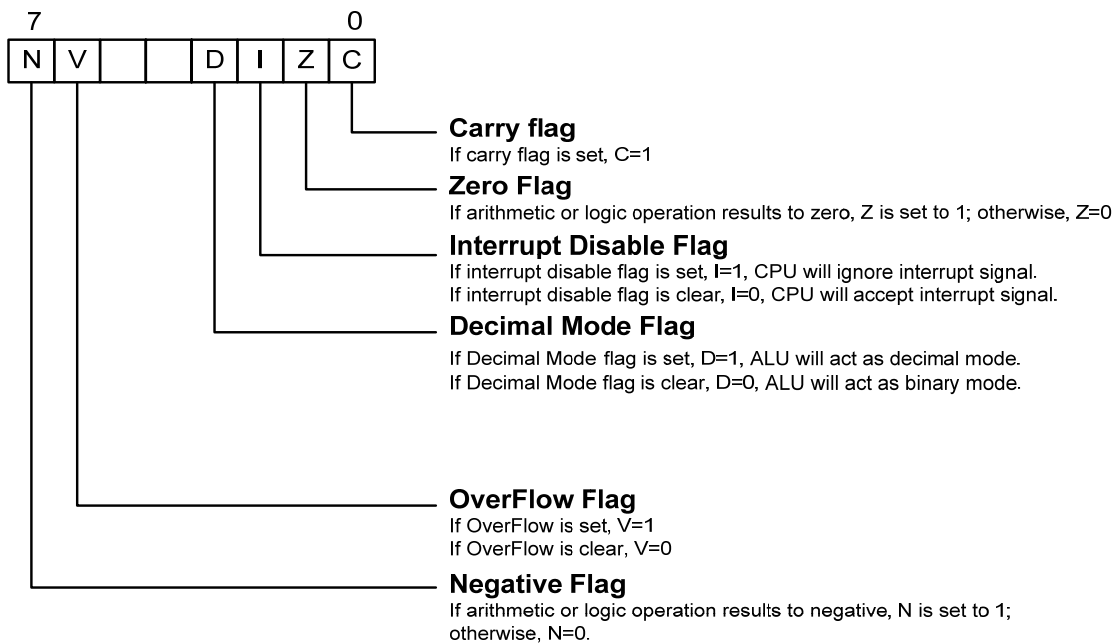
7 0

| N | V | | | D | I | Z | C |
|---|---|---|---|---|---|---|---|

**Carry flag**
If carry flag is set, C=1

**Zero Flag**
If arithmetic or logic operation results to zero, Z is set to 1; otherwise, Z=0

**Interrupt Disable Flag**
If interrupt disable flag is set, I=1, CPU will ignore interrupt signal.
If interrupt disable flag is clear, I=0, CPU will accept interrupt signal.

**Decimal Mode Flag**
If Decimal Mode flag is set, D=1, ALU will act as decimal mode.
If Decimal Mode flag is clear, D=0, ALU will act as binary mode.

**OverFlow Flag**
If OverFlow is set, V=1
If OverFlow is clear, V=0

**Negative Flag**
If arithmetic or logic operation results to negative, N is set to 1; otherwise, N=0.